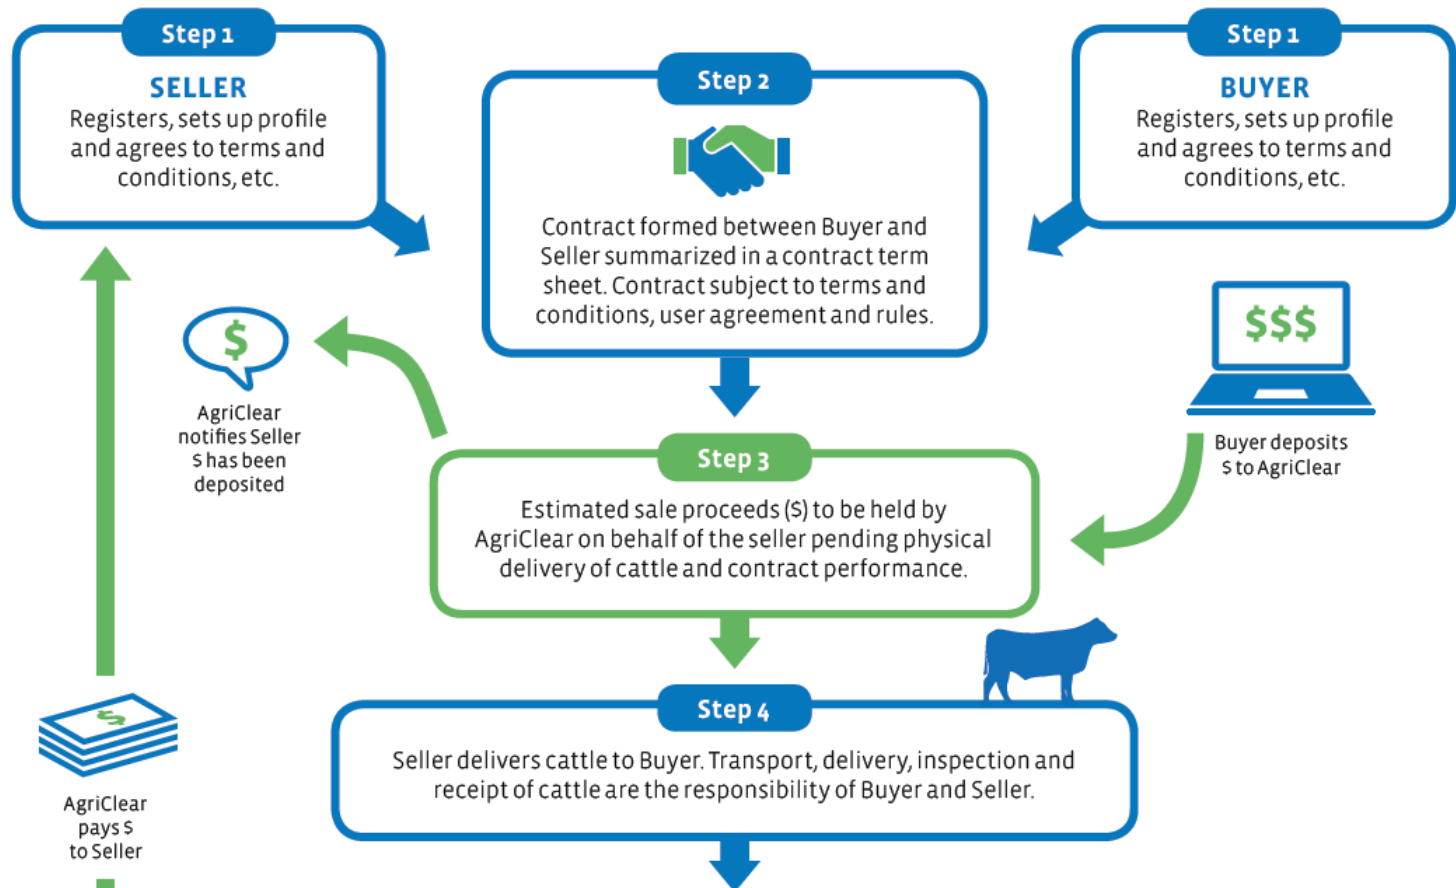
Step 1

SELLER
Registers, sets up profile and agrees to terms and conditions, etc.

Step 2

Contract formed between Buyer and Seller summarized in a contract term sheet. Contract subject to terms and conditions, user agreement and rules.

Step 1

BUYER
Registers, sets up profile and agrees to terms and conditions, etc.

$

AgriClear notifies Seller $ has been deposited

$$$

Buyer deposits $ to AgriClear

Step 3

Estimated sale proceeds ($) to be held by AgriClear on behalf of the seller pending physical delivery of cattle and contract performance.

$

AgriClear pays $ to Seller

Step 4

Seller delivers cattle to Buyer. Transport, delivery, inspection and receipt of cattle are the responsibility of Buyer and Seller.